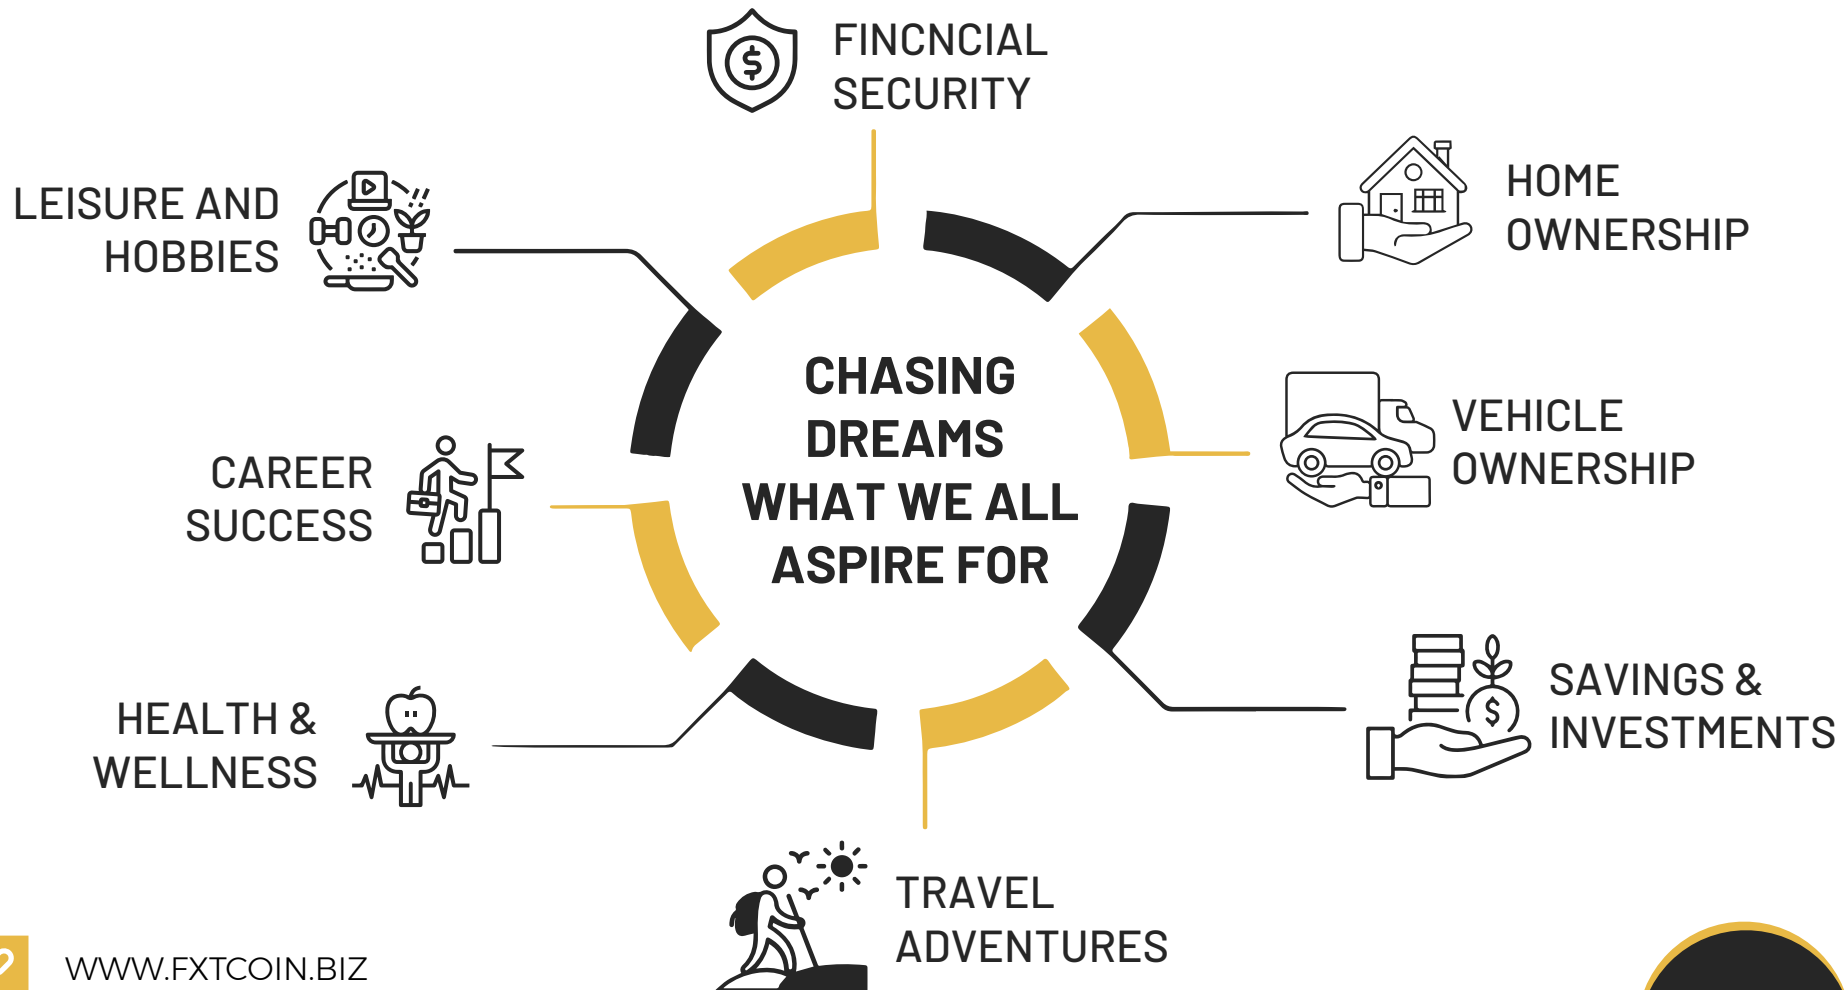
FINCNCIAL SECURITY

LEISURE AND HOBBIES

HOME OWNERSHIP

CHASING DREAMS WHAT WE ALL ASPIRE FOR

VEHICLE OWNERSHIP

CAREER SUCCESS

SAVINGS & INVESTMENTS

HEALTH & WELLNESS

TRAVEL ADVENTURES

WWW.FXTCOIN.BIZ